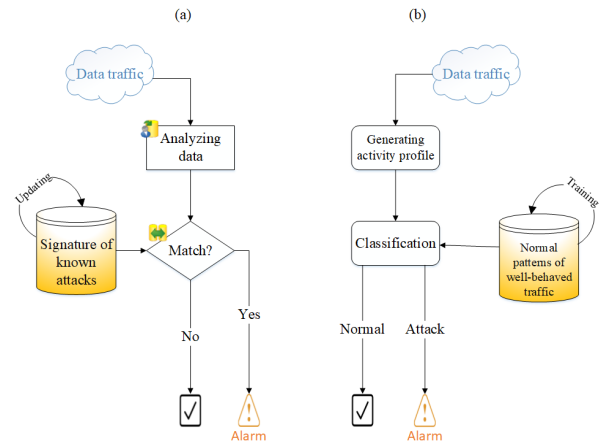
(a)

Data traffic

Analyzing data

Updating

Signature of known attacks

Match?

No

Yes

Alarm

(b)

Data traffic

Generating activity profile

Training

Classification

Normal patterns of well-behaved traffic

Normal

Attack

Alarm